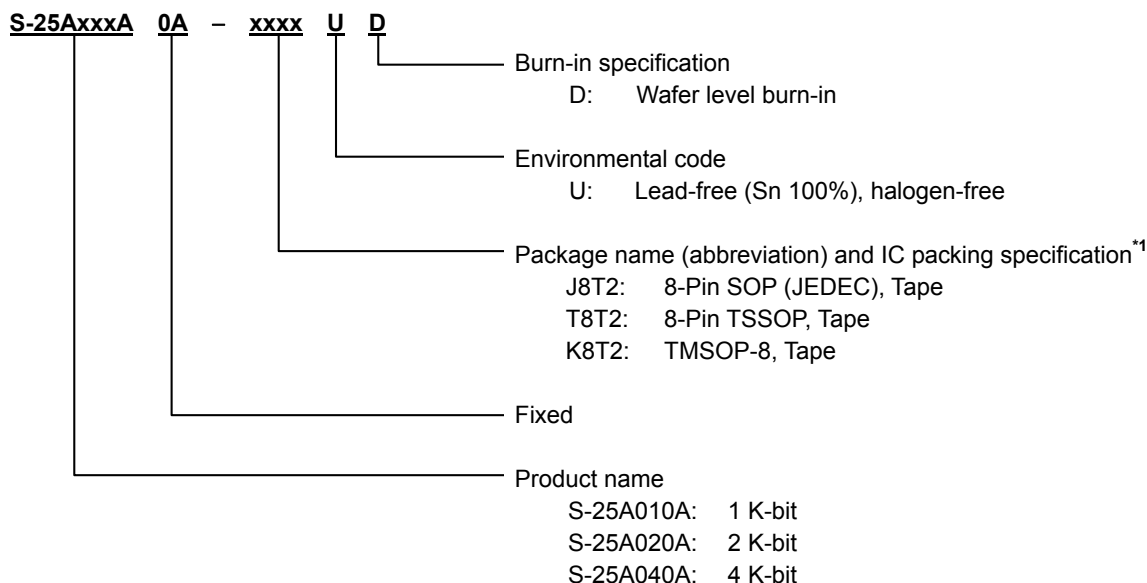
S-25AxxxA 0A – xxxx U D

Burn-in specification
D: Wafer level burn-in

Environmental code
U: Lead-free (Sn 100%), halogen-free

Package name (abbreviation) and IC packing specification$^{*1}$
J8T2: 8-Pin SOP (JEDEC), Tape
T8T2: 8-Pin TSSOP, Tape
K8T2: TMSOP-8, Tape

Fixed

Product name
S-25A010A: 1 K-bit
S-25A020A: 2 K-bit
S-25A040A: 4 K-bit